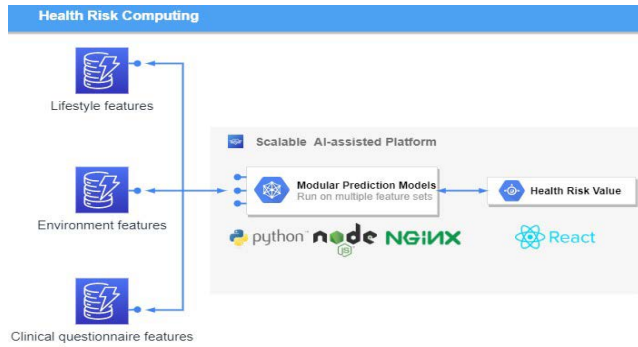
Health Risk Computing

Lifestyle features

Environment features

Clinical questionnaire features

Scalable AI-assisted Platform

Modular Prediction Models
Run on multiple feature sets

Health Risk Value

python

node JS

NGINX

React